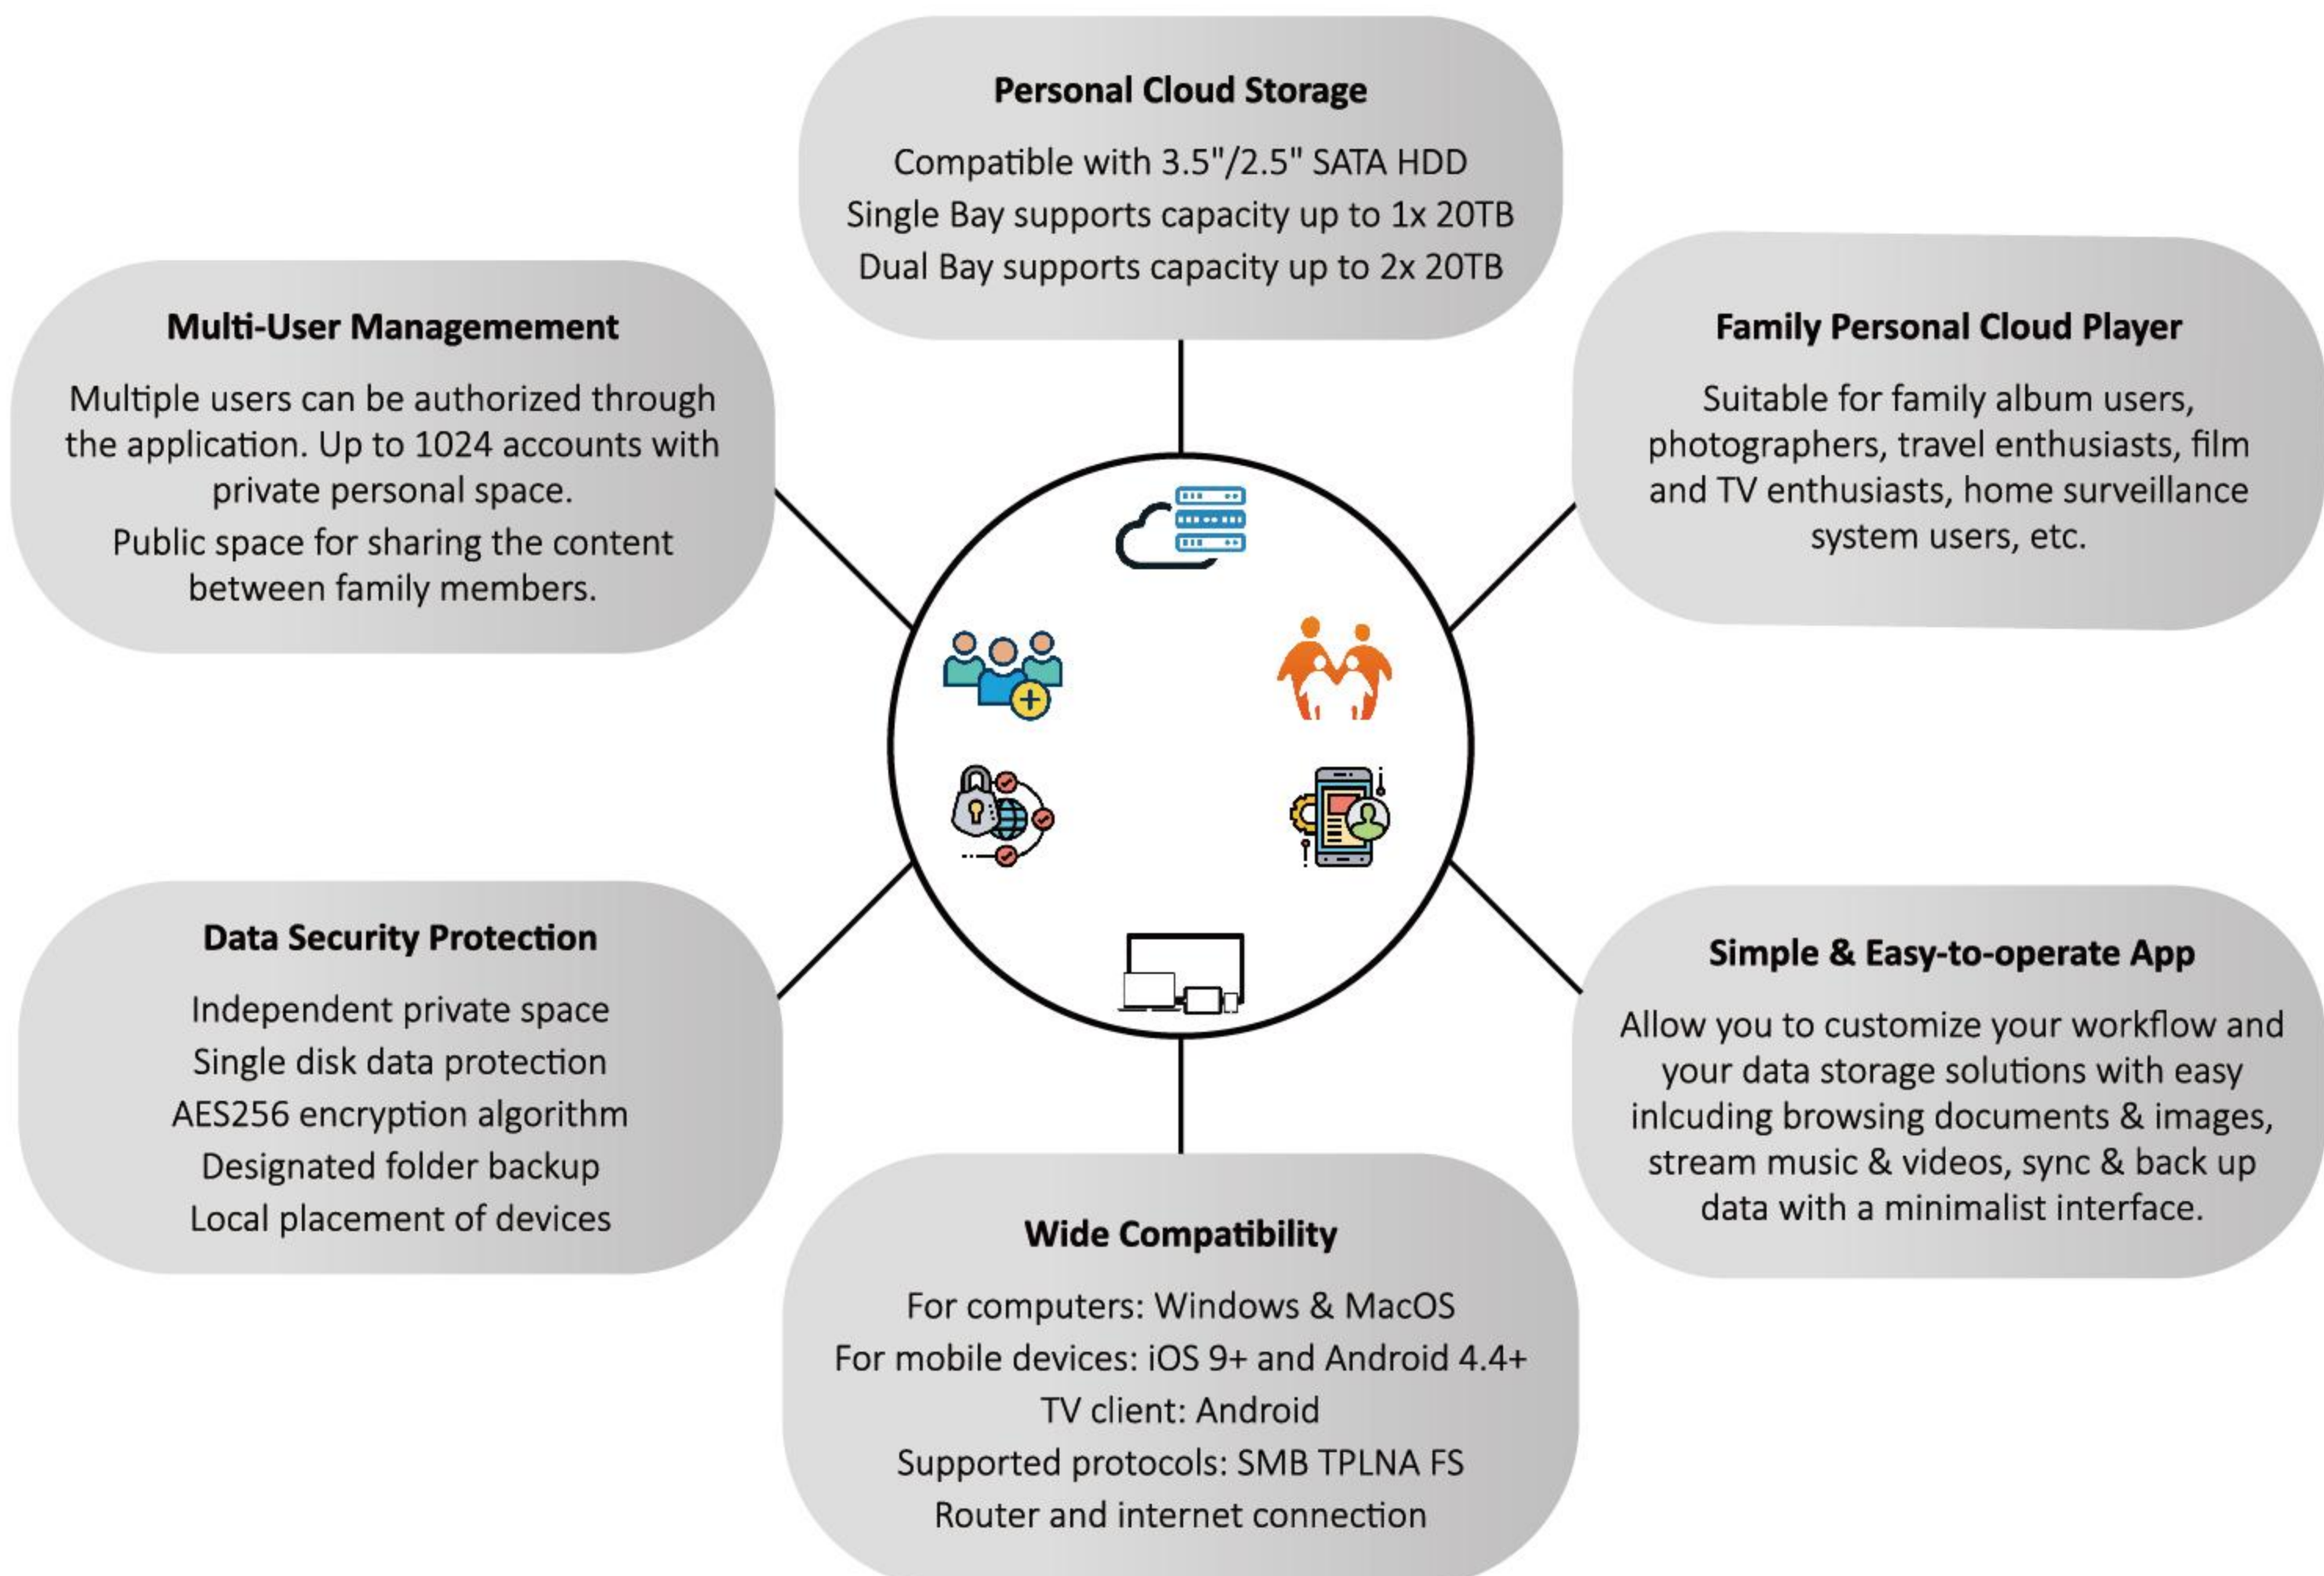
Personal Cloud Storage

Compatible with 3.5"/2.5" SATA HDD
Single Bay supports capacity up to 1x 20TB
Dual Bay supports capacity up to 2x 20TB

Multi-User Managemement

Multiple users can be authorized through the application. Up to 1024 accounts with private personal space.
Public space for sharing the content between family members.

Family Personal Cloud Player

Suitable for family album users, photographers, travel enthusiasts, film and TV enthusiasts, home surveillance system users, etc.

Data Security Protection

Independent private space
Single disk data protection
AES256 encryption algorithm
Designated folder backup
Local placement of devices

Simple & Easy-to-operate App

Allow you to customize your workflow and your data storage solutions with easy inlcuding browsing documents & images, stream music & videos, sync & back up data with a minimalist interface.

Wide Compatibility

For computers: Windows & MacOS
For mobile devices: iOS 9+ and Android 4.4+
TV client: Android
Supported protocols: SMB TPLNA FS
Router and internet connection